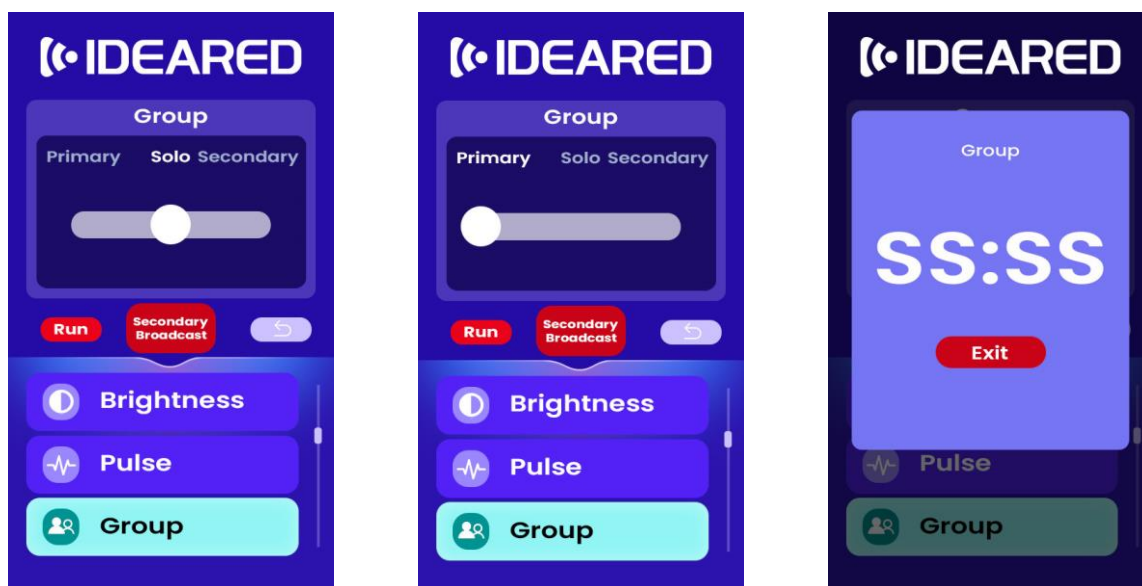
IDEARED

Group

Primary Solo Secondary

Run

Secondary Broadcast

Brightness

Pulse

Group

IDEARED

Group

Primary Solo Secondary

Run

Secondary Broadcast

Brightness

Pulse

Group

IDEARED

Group

SS:SS

Exit

Pulse

Group